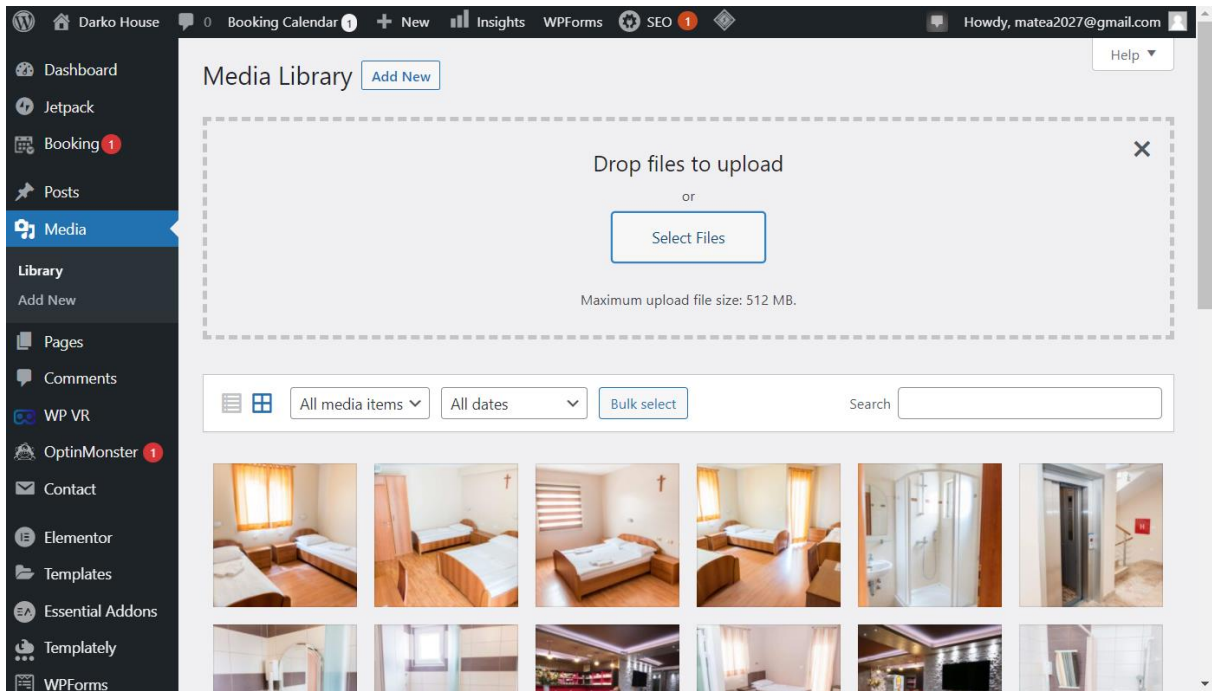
Darko House 0 Booking Calendar 1 + New Insights WPForms SEO 1 Howdy, matea2027@gmail.com

Dashboard
Jetpack
Booking 1
Posts
Media
Library
Add New
Pages
Comments
WP VR
OptinMonster 1
Contact
Elementor
Templates
Essential Addons
Templately
WPForms

Media Library Add New

Help ▼

Drop files to upload
or
Select Files
Maximum upload file size: 512 MB.

All media items
All dates
Bulk select
Search